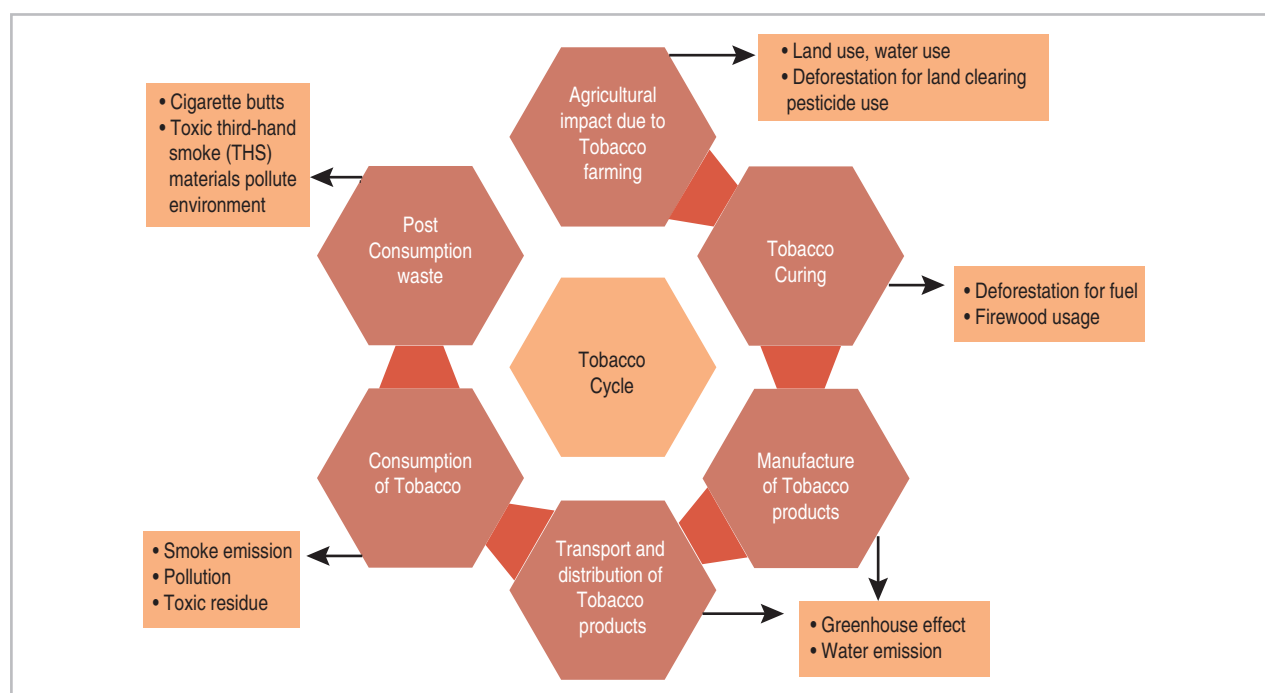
Agricultural impact due to Tobacco farming

• Land use, water use
• Deforestation for land clearing pesticide use

• Cigarette butts
• Toxic third-hand smoke (THS) materials pollute environment

Post Consumption waste

Tobacco Curing

• Deforestation for fuel
• Firewood usage

Tobacco Cycle

Consumption of Tobacco

Manufacture of Tobacco products

• Smoke emission
• Pollution
• Toxic residue

Transport and distribution of Tobacco products

• Greenhouse effect
• Water emission